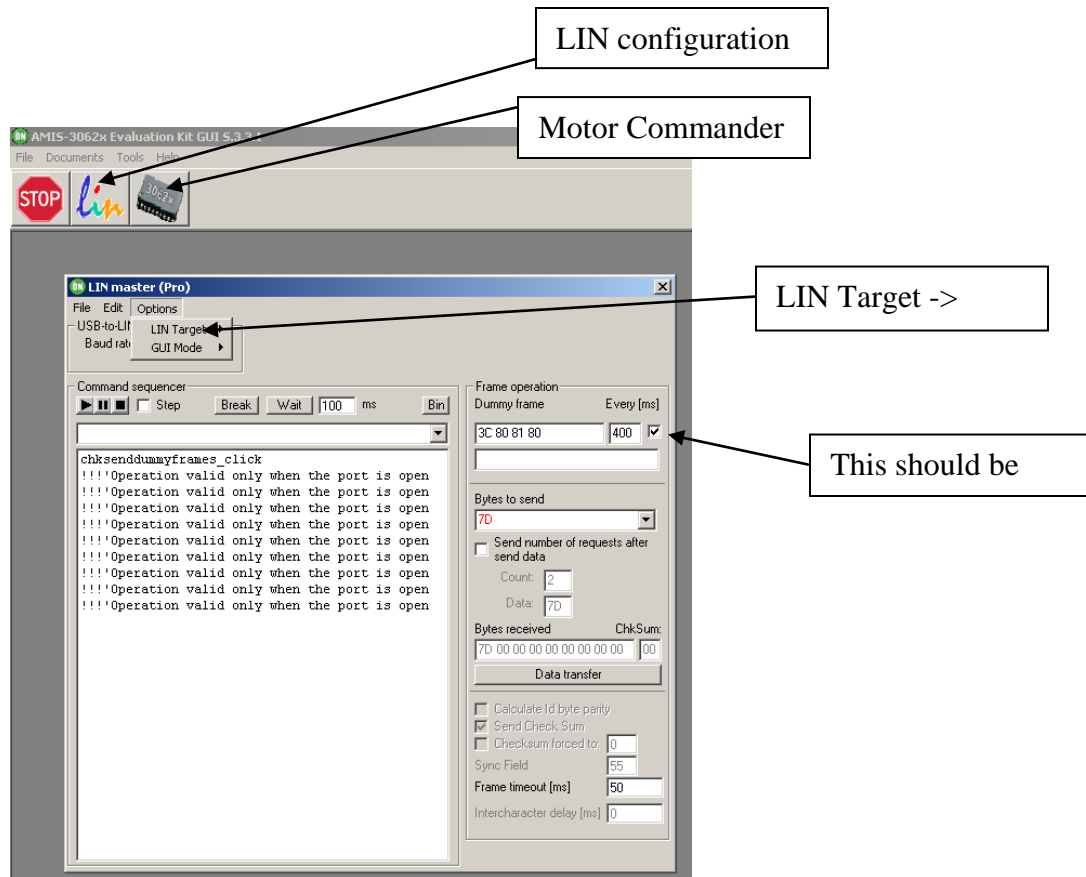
LIN configuration

Motor Commander

AMIS-3062x Evaluation Kit GUI S.3.3.1

File Documents Tools Help

STOP

3062x

LIN master (Pro)

File Edit Options

USB-to-LIN

Baud rate

LIN Target

GUI Mode

LIN Target ->

Command sequencer

Step Break Wait 100 ms Bin

chksenddummyframes_click
!!!!'Operation valid only when the port is open
!!!!'Operation valid only when the port is open
!!!!'Operation valid only when the port is open
!!!!'Operation valid only when the port is open
!!!!'Operation valid only when the port is open
!!!!'Operation valid only when the port is open
!!!!'Operation valid only when the port is open
!!!!'Operation valid only when the port is open
!!!!'Operation valid only when the port is open

Frame operation

Dummy frame Every [ms]

3C 80 81 80 400

This should be

Bytes to send

7D

Send number of requests after send data

Count: 2

Data: 7D

Bytes received ChkSum:

7D 00 00 00 00 00 00 00 00 00

Data transfer

Calculate Id byte parity

Send Check Sum

Checksum forced to: 0

Sync Field 55

Frame timeout [ms] 50

Intercharacter delay [ms] 0